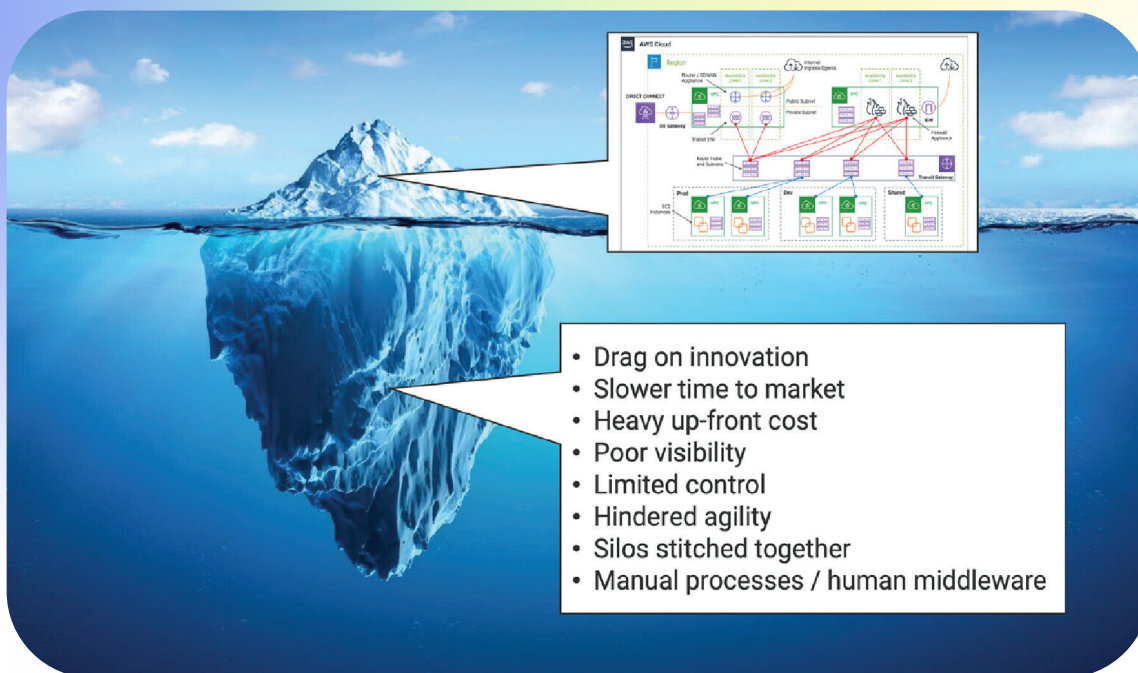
AWS Cloud

Region

DIRECT CONNECT

DX Gateway

Router / SDWAN Appliance

Availability zone 1

Availability zone 2

Internet Ingress/Egress

VPC

Public Subnet

Private Subnet

Transit ENI

Availability zone 1

Availability zone 2

IGW

Firewall Appliance

Route Table and Subnets

Transit Gateway

Prod

Dev

Shared

EC2 Instances

VPC

• Drag on innovation
• Slower time to market
• Heavy up-front cost
• Poor visibility
• Limited control
• Hindered agility
• Silos stitched together
• Manual processes / human middleware